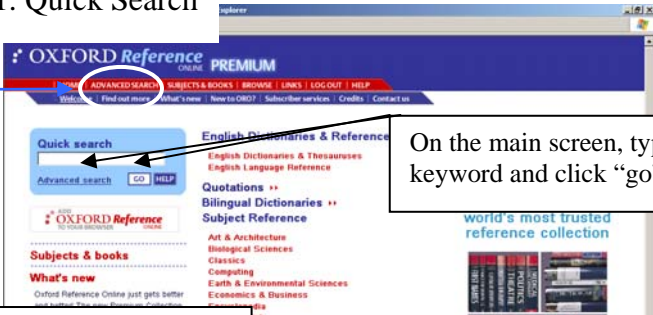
1. Quick Search

Explorer

OXFORD Reference ONLINE PREMIUM

HOME | ADVANCED SEARCH | SUBJECTS & BOOKS | BROWSE | LINKS | LOG OUT | HELP

Welcome | Find out more | What's new | New to ORO? | Subscriber services | Credits | Contact us

Quick search

Advanced search GO HELP

ADD OXFORD Reference ONLINE TO YOUR BROWSER

Subjects & books

What's new

Oxford Reference Online just gets better and better! The new Premium Collection

English Dictionaries & Reference

English Dictionaries & Thesauruses
English Language Reference

Quotations
Bilingual Dictionaries
Subject Reference

Art & Architecture
Biological Sciences
Classics
Computing
Earth & Environmental Sciences
Economics & Business
Encyclopedia

On the main screen, typ keyword and click "go

world's most trusted reference collection